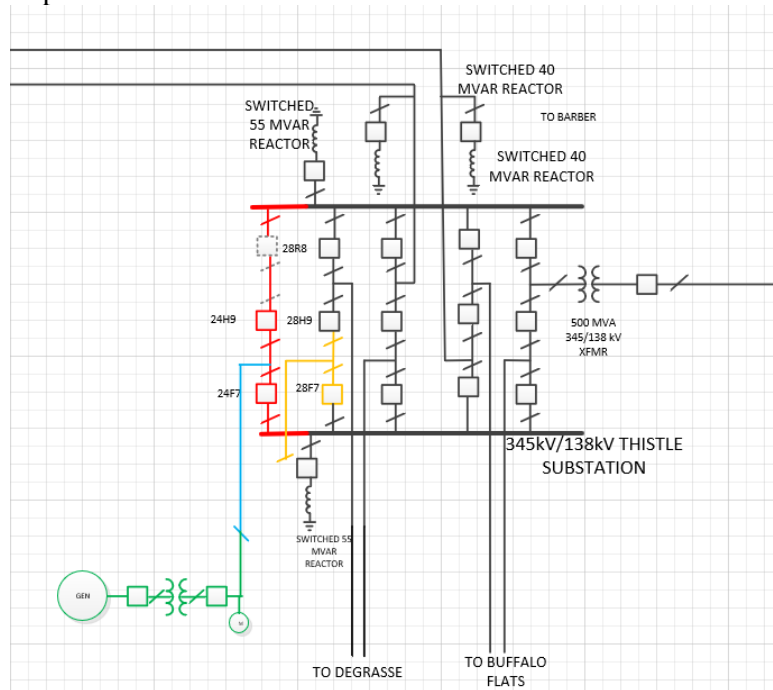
SWITCHED 40 MVAR REACTOR

SWITCHED 55 MVAR REACTOR

TO BARBER

SWITCHED 40 MVAR REACTOR

28R8

24H9

28H9

28F7

24F7

500 MVA 345/138 kV XFMR

345kV/138kV THISTLE SUBSTATION

SWITCHED 55 MVAR REACTOR

GEN

M

TO DEGRASSE

TO BUFFALO FLATS